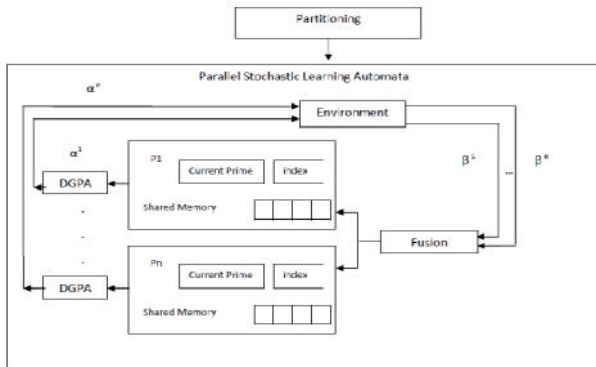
Partitioning

Parallel Stochastic Learning Automata

$\alpha^n$

Environment

$\alpha^1$

P1

Current Prime

index

DGPA

Shared Memory

$\beta^1$

...

$\beta^n$

.

.

.

Fusion

Pn

Current Prime

index

DGPA

Shared Memory